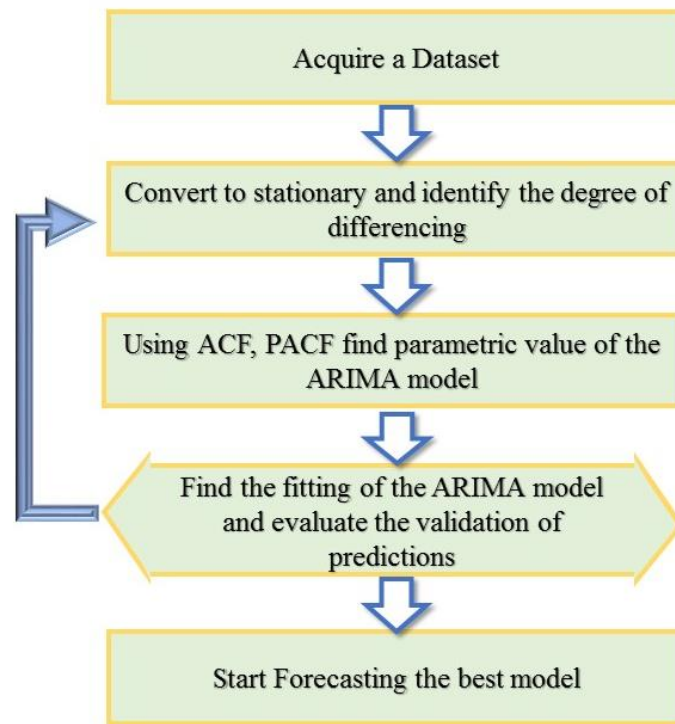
Acquire a Dataset

Convert to stationary and identify the degree of differencing

Using ACF, PACF find parametric value of the ARIMA model

Find the fitting of the ARIMA model and evaluate the validation of predictions

Start Forecasting the best model